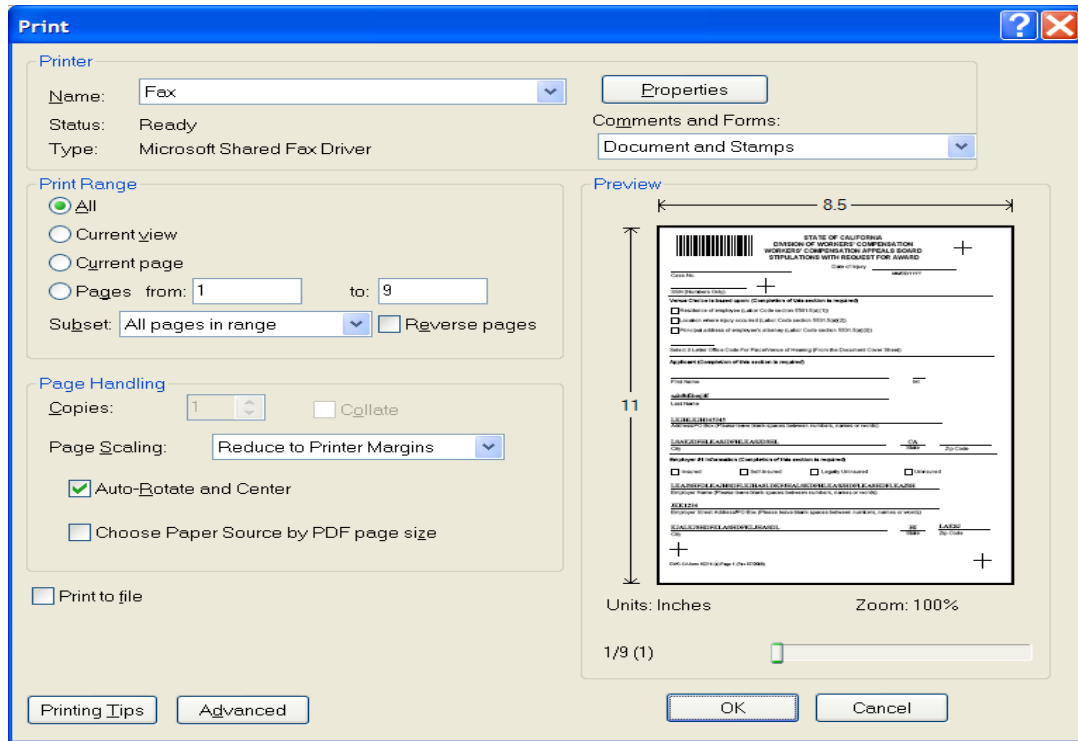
Print

Printer

Name: Fax

Properties

Status: Ready

Comments and Forms:

Type: Microsoft Shared Fax Driver

Document and Stamps

Print Range

All

Current view

Current page

Pages from: 1 to: 9

Subset: All pages in range

Reverse pages

Preview

8.5

11

STATE OF CALIFORNIA
DIVISION OF WORKERS' COMPENSATION
WORKERS' COMPENSATION APPEALS BOARD
STIPULATIONS WITH REQUEST FOR AWARD

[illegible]

Page Handling

Copies: 1

Collate

Page Scaling: Reduce to Printer Margins

Auto-Rotate and Center

Choose Paper Source by PDF page size

Print to file

Units: Inches

Zoom: 100%

1/9 (1)

Printing Tips

Advanced

OK

Cancel